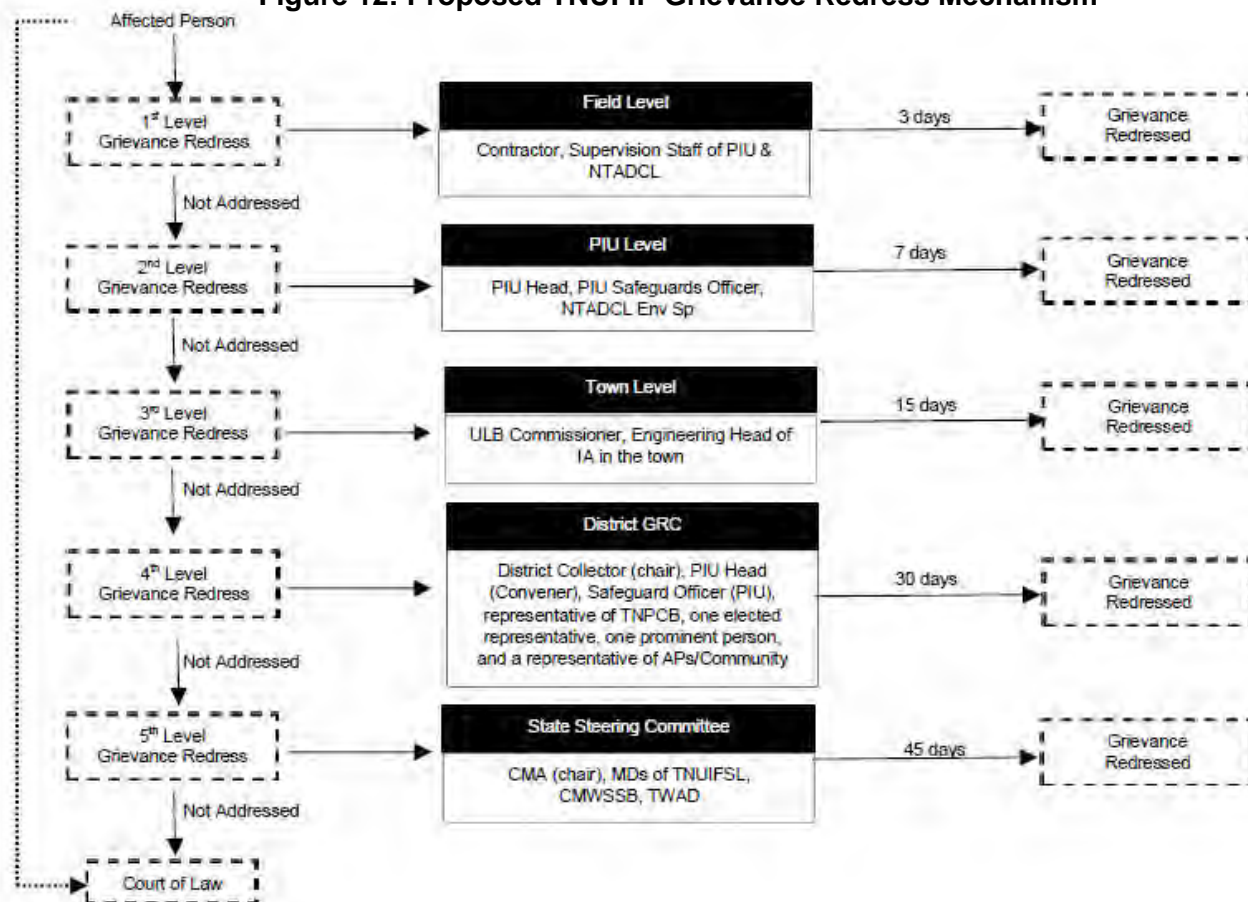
Figure 12: Proposed TNUFIP Grievance Redress Mechanism

Affected Person

1$^{st}$ Level Grievance Redress

Field Level

Contractor, Supervision Staff of PIU & NTADCL

3 days

Grievance Redressed

Not Addressed

2$^{nd}$ Level Grievance Redress

PIU Level

PIU Head, PIU Safeguards Officer, NTADCL Env Sp

7 days

Grievance Redressed

Not Addressed

3$^{rd}$ Level Grievance Redress

Town Level

ULB Commissioner, Engineering Head of IA in the town

15 days

Grievance Redressed

Not Addressed

4$^{th}$ Level Grievance Redress

District GRC

District Collector (chair), PIU Head (Convener), Safeguard Officer (PIU), representative of TNPCB, one elected representative, one prominent person, and a representative of APs/Community

30 days

Grievance Redressed

Not Addressed

5$^{th}$ Level Grievance Redress

State Steering Committee

CMA (chair), MDs of TNUIFSL, CMWSSB, TWAD

45 days

Grievance Redressed

Not Addressed

Court of Law